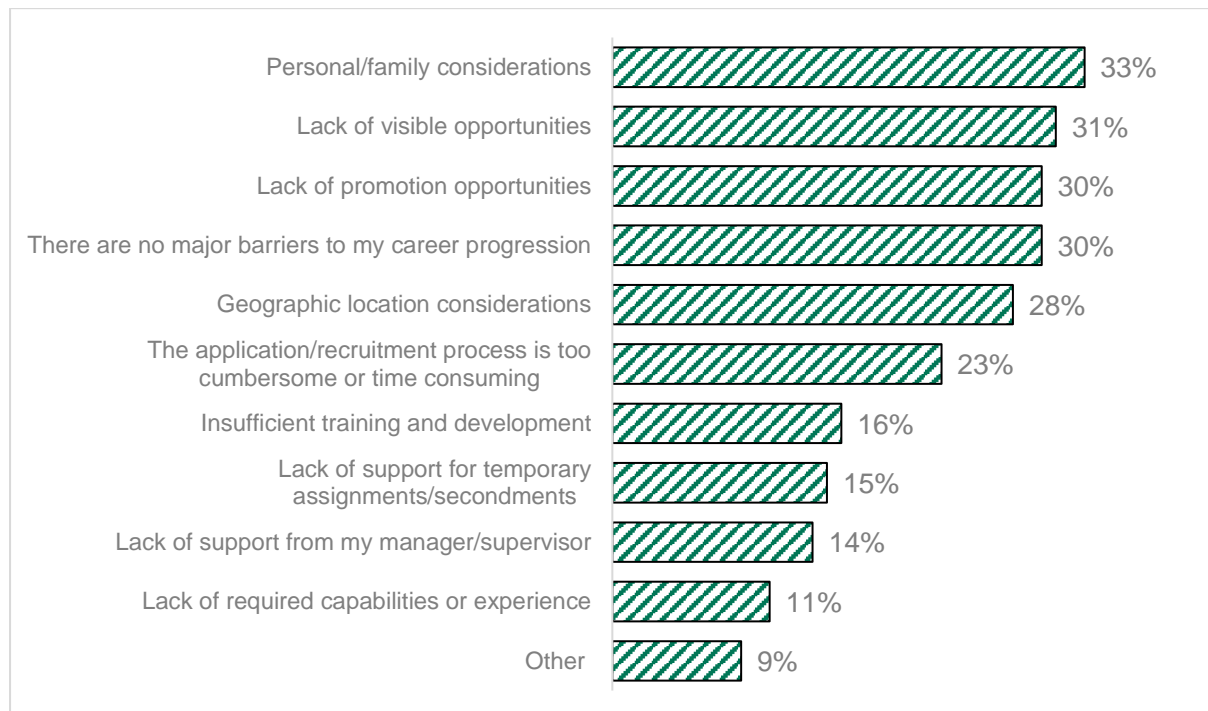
| Category | Percentage |
|---|---|
| Personal/family considerations | 33% |
| Lack of visible opportunities | 31% |
| Lack of promotion opportunities | 30% |
| There are no major barriers to my career progression | 30% |
| Geographic location considerations | 28% |
| The application/recruitment process is too cumbersome or time consuming | 23% |
| Insufficient training and development | 16% |
| Lack of support for temporary assignments/secondments | 15% |
| Lack of support from my manager/supervisor | 14% |
| Lack of required capabilities or experience | 11% |
| Other | 9% |